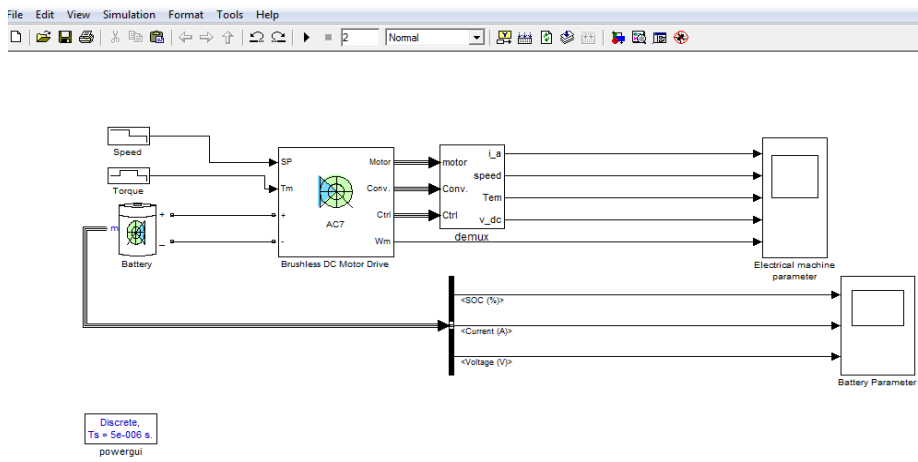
File Edit View Simulation Format Tools Help

2 Normal

Speed

Torque

Battery

m

+

-

SP

Tm

+

-

AC7

Motor

Conv.

Ctrl

Wm

Brushless DC Motor Drive

motor

Conv.

Ctrl

i_a

speed

Tem

v_dc

demux

Electrical machine parameter

<SOC (%)>

<Current (A)>

<Voltage (V)>

Battery Parameter

Discrete,
Ts = 5e-006 s.

powergui